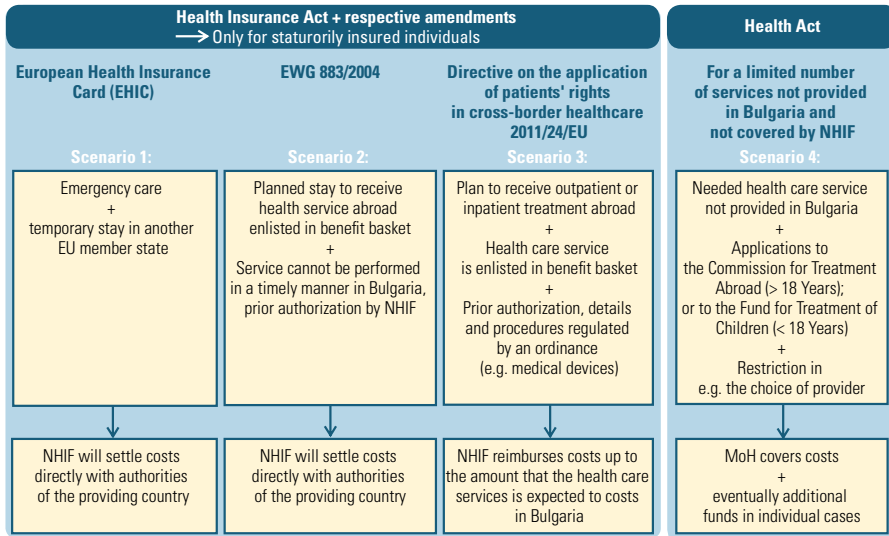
Health Insurance Act + respective amendments
⟶ Only for staturorily insured individuals

Health Act

European Health Insurance Card (EHIC)

Scenario 1:

Emergency care
+
temporary stay in another EU member state

NHIF will settle costs directly with authorities of the providing country

EWG 883/2004

Scenario 2:

Planned stay to receive health service abroad enlisted in benefit basket
+
Service cannot be performed in a timely manner in Bulgaria, prior authorization by NHIF

NHIF will settle costs directly with authorities of the providing country

Directive on the application of patients' rights in cross-border healthcare 2011/24/EU

Scenario 3:

Plan to receive outpatient or inpatient treatment abroad
+
Health care service is enlisted in benefit basket
+
Prior authorization, details and procedures regulated by an ordinance (e.g. medical devices)

NHIF reimburses costs up to the amount that the health care services is expected to costs in Bulgaria

For a limited number of services not provided in Bulgaria and not covered by NHIF

Scenario 4:

Needed health care service not provided in Bulgaria
+
Applications to the Commission for Treatment Abroad (> 18 Years); or to the Fund for Treatment of Children (< 18 Years)
+
Restriction in e.g. the choice of provider

MoH covers costs
+
eventually additional funds in individual cases